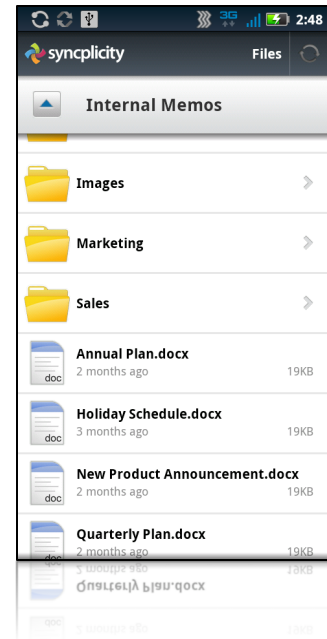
3G 2:48

syncplicity Files

Internal Memos

Images

Marketing

Sales

Annual Plan.docx
2 months ago 19KB
doc

Holiday Schedule.docx
3 months ago 19KB
doc

New Product Announcement.docx
2 months ago 19KB
doc

Quarterly Plan.docx
2 months ago 19KB
doc